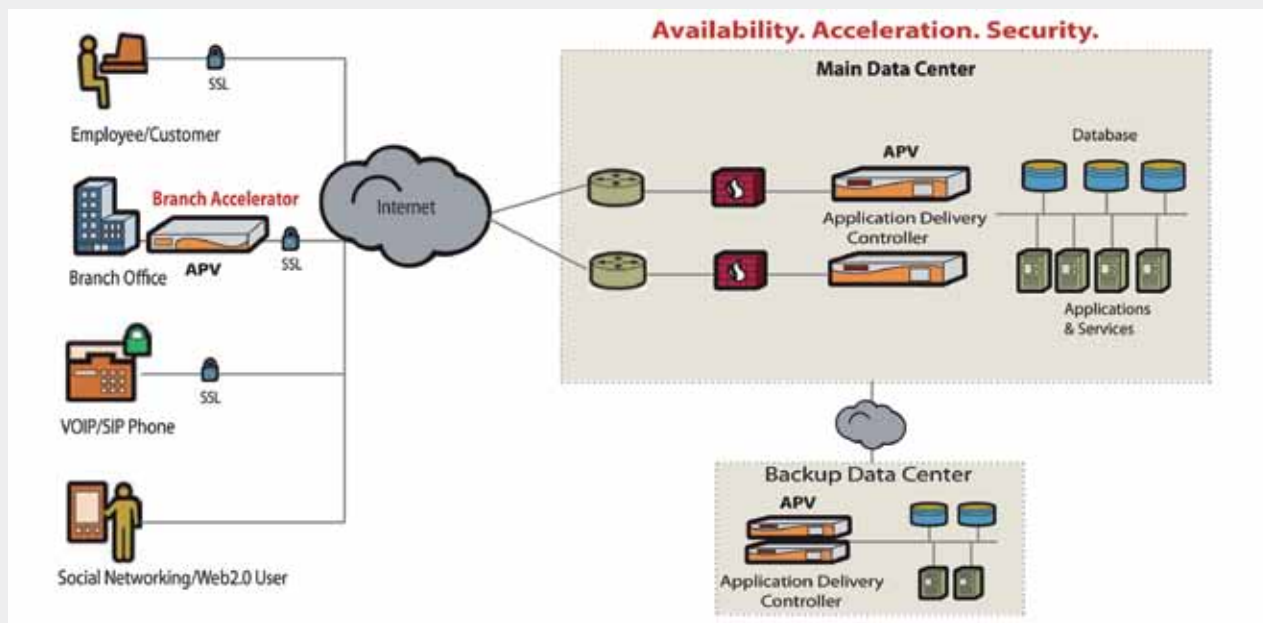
Availability. Acceleration. Security.

SSL

Employee/Customer

Branch Accelerator

APV

SSL

Branch Office

SSL

VOIP/SIP Phone

Social Networking/Web2.0 User

Internet

Main Data Center

APV

Application Delivery Controller

Database

Applications & Services

Backup Data Center

APV

Application Delivery Controller